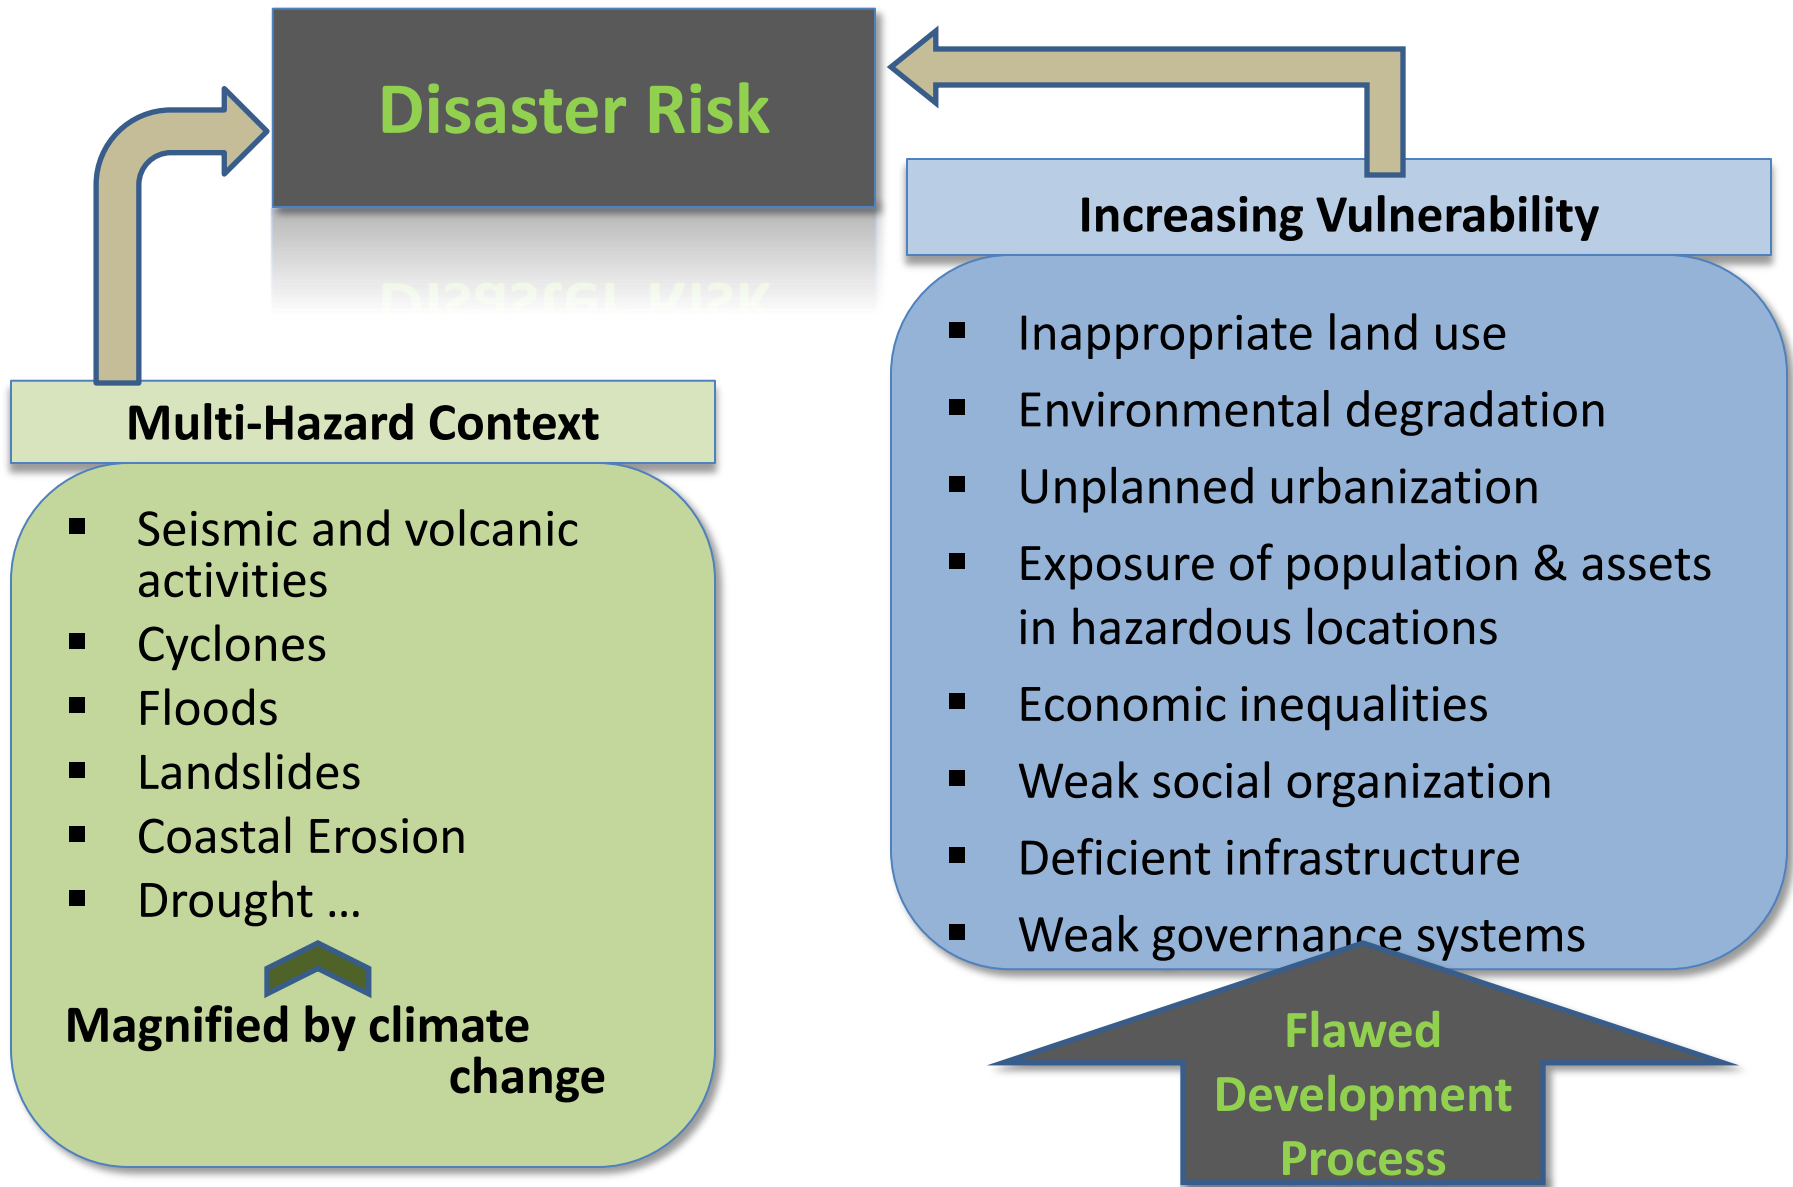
Disaster Risk

Multi-Hazard Context

- Seismic and volcanic activities
- Cyclones
- Floods
- Landslides
- Coastal Erosion
- Drought …

Magnified by climate change

Increasing Vulnerability

- Inappropriate land use
- Environmental degradation
- Unplanned urbanization
- Exposure of population & assets in hazardous locations
- Economic inequalities
- Weak social organization
- Deficient infrastructure
- Weak governance systems

Flawed Development Process